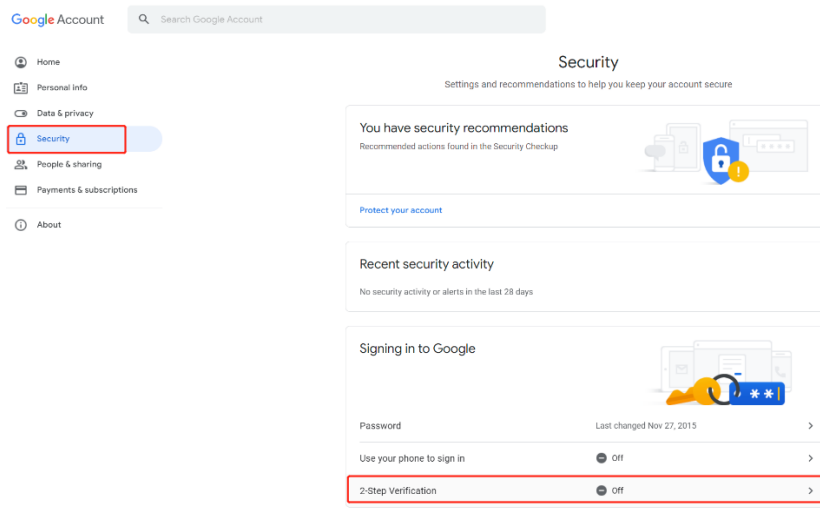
Google Account

Search Google Account

Home
Personal info
Data & privacy
Security
People & sharing
Payments & subscriptions
About

Security

Settings and recommendations to help you keep your account secure

You have security recommendations

Recommended actions found in the Security Checkup

Protect your account

Recent security activity

No security activity or alerts in the last 28 days

Signing in to Google

**

| Password | Last changed Nov 27, 2015 |
|---|---|
| Use your phone to sign in | Off |
| 2-Step Verification | Off |